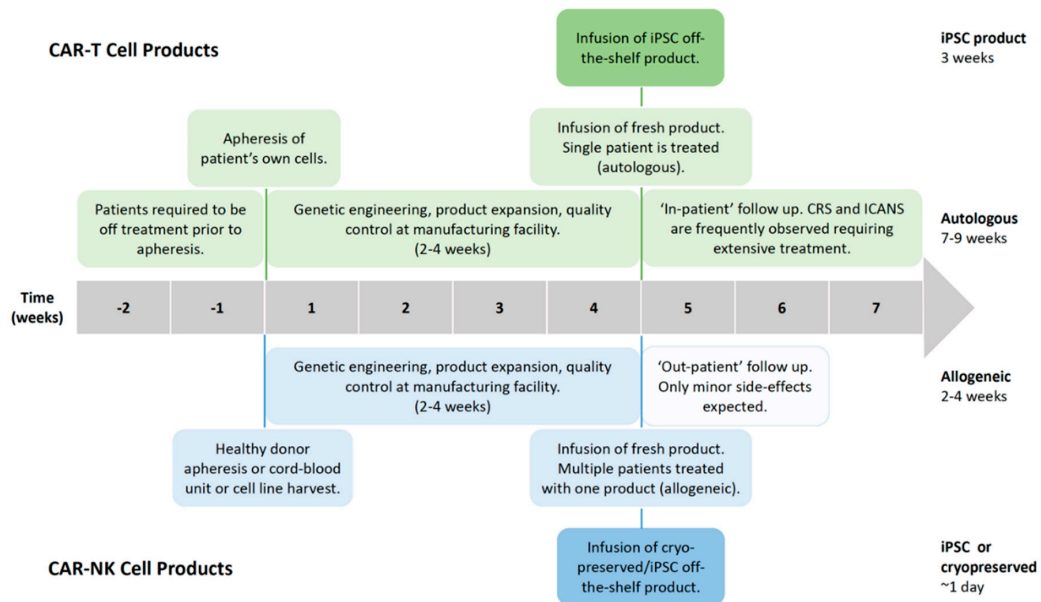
CAR-T Cell Products

Infusion of iPSC off-the-shelf product.

iPSC product
3 weeks

Apheresis of patient's own cells.

Infusion of fresh product. Single patient is treated (autologous).

Patients required to be off treatment prior to apheresis.

Genetic engineering, product expansion, quality control at manufacturing facility. (2-4 weeks)

'In-patient' follow up. CRS and ICANS are frequently observed requiring extensive treatment.

Autologous
7-9 weeks

| Time (weeks) | -2 | -1 | 1 | 2 | 3 | 4 | 5 | 6 | 7 |
|---|---|---|---|---|---|---|---|---|---|

Genetic engineering, product expansion, quality control at manufacturing facility. (2-4 weeks)

'Out-patient' follow up. Only minor side-effects expected.

Allogeneic
2-4 weeks

Healthy donor apheresis or cord-blood unit or cell line harvest.

Infusion of fresh product. Multiple patients treated with one product (allogeneic).

CAR-NK Cell Products

Infusion of cryo-preserved/iPSC off-the-shelf product.

iPSC or cryopreserved
~1 day